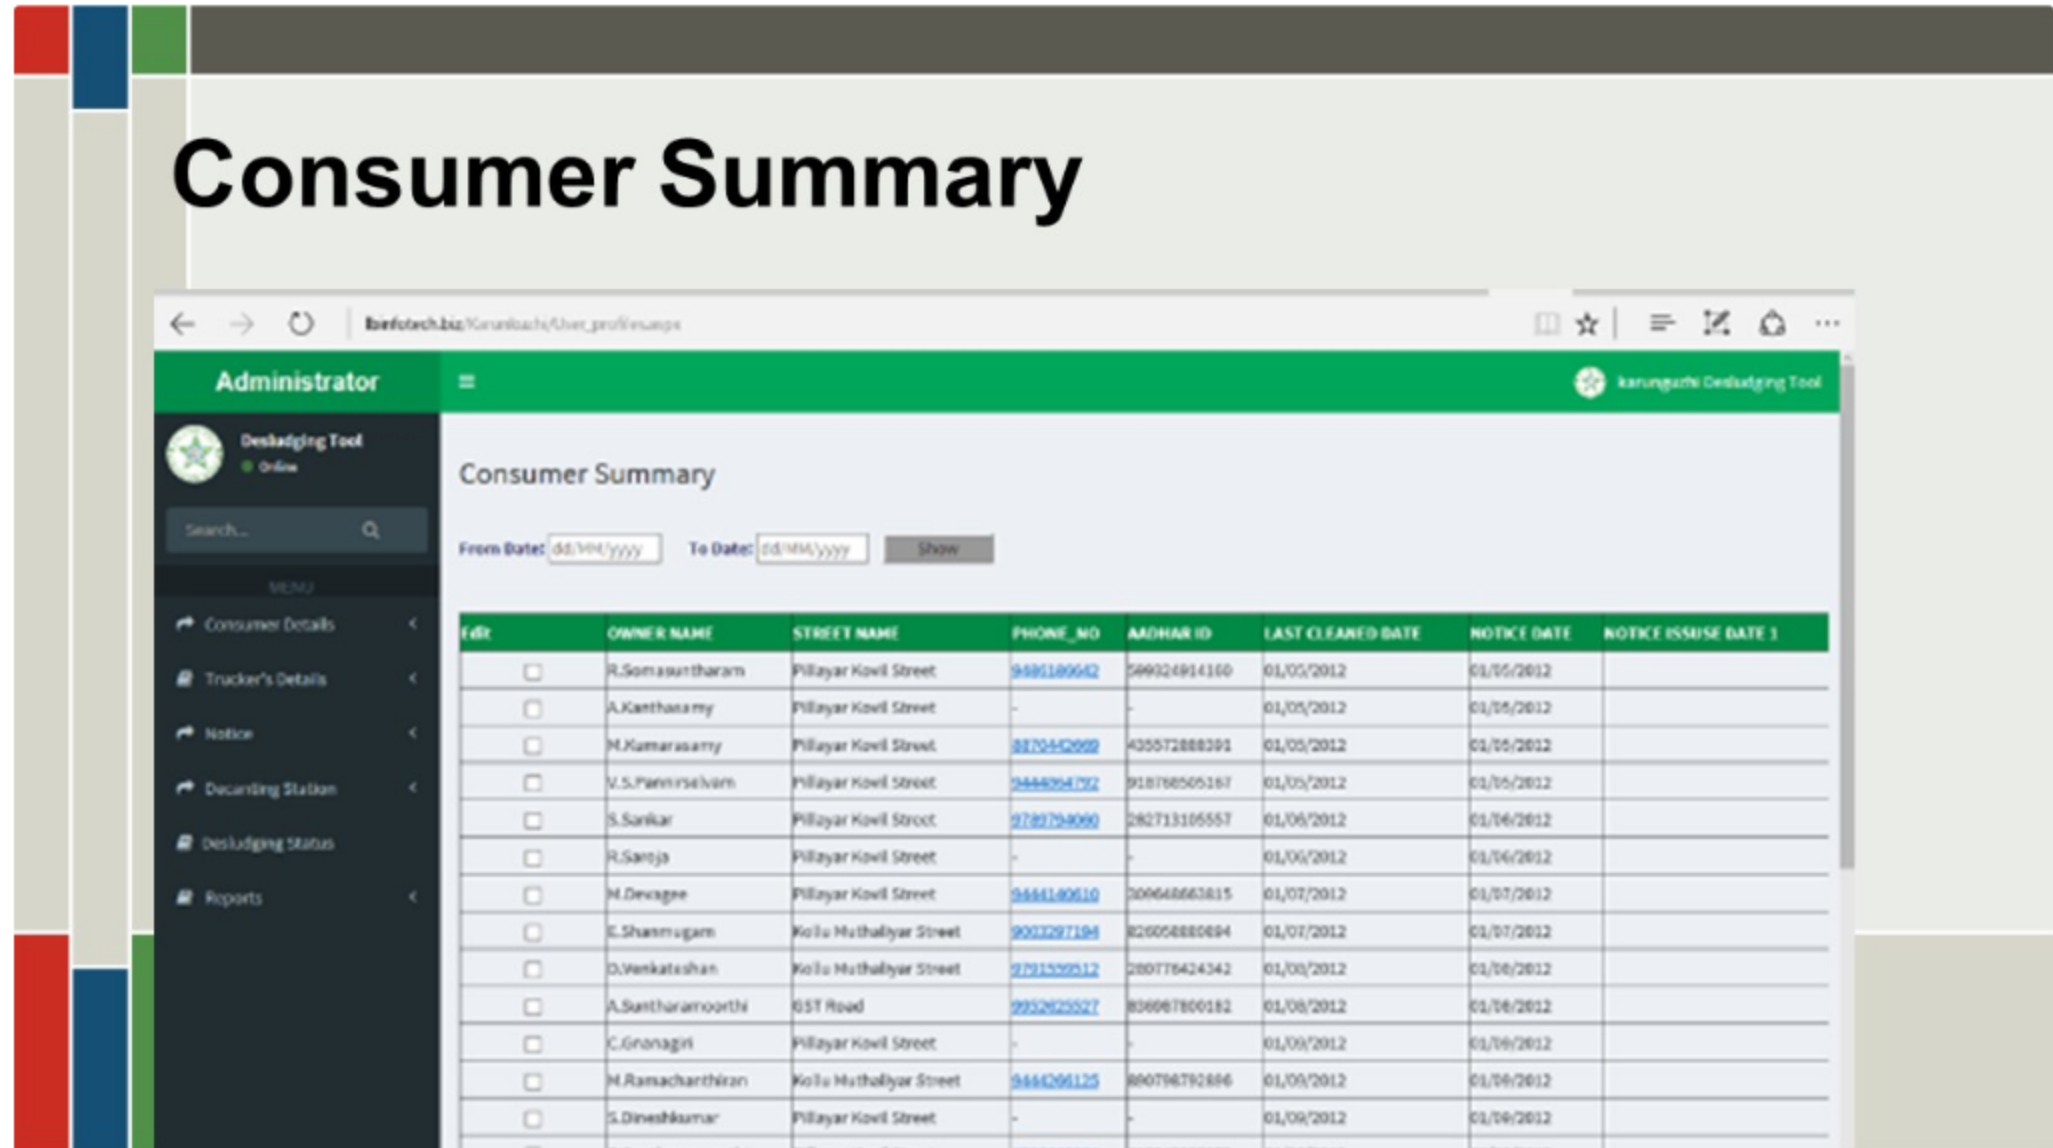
Consumer Summary

lbinfotech.biz/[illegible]

Administrator

karungazhi Desludging Tool

Desludging Tool
Online

Search...

MENU

Consumer Details

Trucker's Details

Notice

Decanting Station

Desludging Status

Reports

Consumer Summary

From Date: dd/MM/yyyy To Date: dd/MM/yyyy Show

| Edit | OWNER NAME | STREET NAME | PHONE_NO | AADHAR ID | LAST CLEANED DATE | NOTICE DATE | NOTICE ISSUSE DATE 1 |
|---|---|---|---|---|---|---|---|
| ☐ | R.Somasuntharam | Pillayar Kovil Street | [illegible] | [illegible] | 01/05/2012 | 01/05/2012 | |
| ☐ | A.Kanthasamy | Pillayar Kovil Street | - | - | 01/05/2012 | 01/05/2012 | |
| ☐ | M.Kamarasamy | Pillayar Kovil Street | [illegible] | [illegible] | 01/05/2012 | 01/05/2012 | |
| ☐ | V.S.Pannirselvam | Pillayar Kovil Street | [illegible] | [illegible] | 01/05/2012 | 01/05/2012 | |
| ☐ | S.Sankar | Pillayar Kovil Street | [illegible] | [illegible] | 01/06/2012 | 01/06/2012 | |
| ☐ | R.Saroja | Pillayar Kovil Street | - | - | 01/06/2012 | 01/06/2012 | |
| ☐ | M.Devagee | Pillayar Kovil Street | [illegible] | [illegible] | 01/07/2012 | 01/07/2012 | |
| ☐ | K.Shanmugam | Kollu Muthaliyar Street | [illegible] | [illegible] | 01/07/2012 | 01/07/2012 | |
| ☐ | D.Venkateshan | Kollu Muthaliyar Street | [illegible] | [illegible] | 01/08/2012 | 01/08/2012 | |
| ☐ | A.Suntharamoorthi | GST Road | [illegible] | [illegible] | 01/08/2012 | 01/08/2012 | |
| ☐ | C.Gnanagiri | Pillayar Kovil Street | - | - | 01/09/2012 | 01/09/2012 | |
| ☐ | M.Ramachanthiran | Kollu Muthaliyar Street | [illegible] | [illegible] | 01/09/2012 | 01/09/2012 | |
| ☐ | S.Dineshkumar | Pillayar Kovil Street | - | - | 01/09/2012 | 01/09/2012 | |